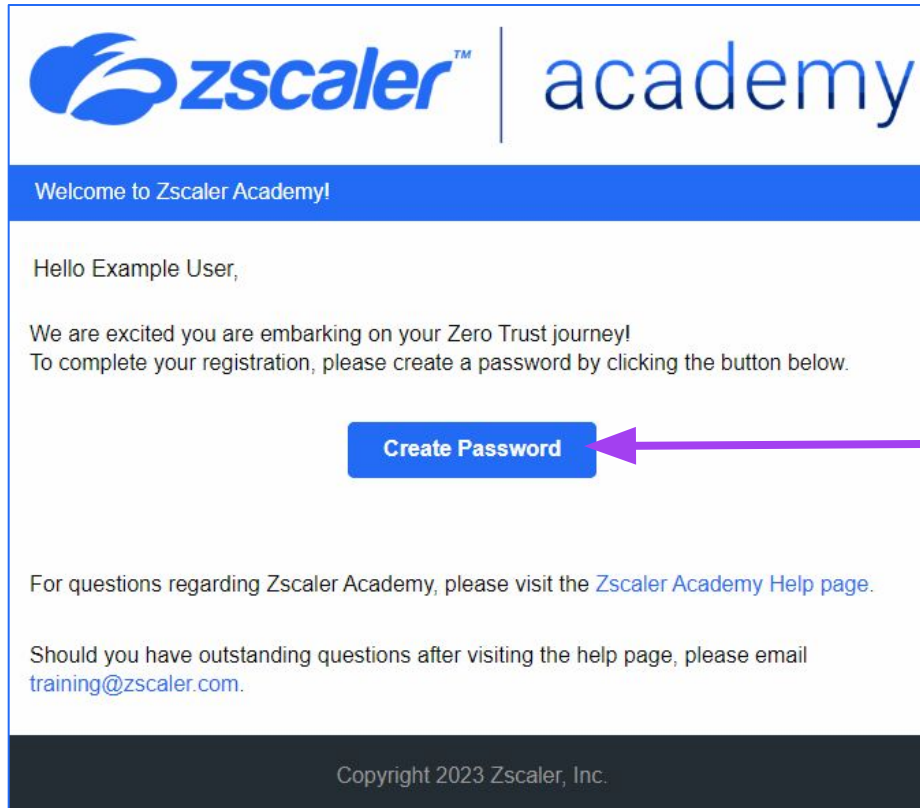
zscaler™ | academy

Welcome to Zscaler Academy!

Hello Example User,

We are excited you are embarking on your Zero Trust journey!
To complete your registration, please create a password by clicking the button below.

Create Password

For questions regarding Zscaler Academy, please visit the Zscaler Academy Help page.

Should you have outstanding questions after visiting the help page, please email training@zscaler.com.

Copyright 2023 Zscaler, Inc.